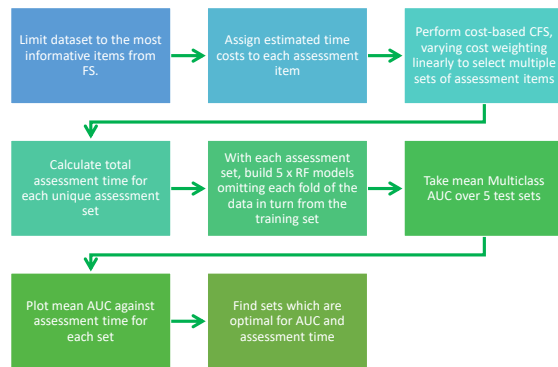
Limit dataset to the most informative items from FS.

Assign estimated time costs to each assessment item

Perform cost-based CFS, varying cost weighting linearly to select multiple sets of assessment items

Calculate total assessment time for each unique assessment set

With each assessment set, build 5 x RF models omitting each fold of the data in turn from the training set

Take mean Multiclass AUC over 5 test sets

Plot mean AUC against assessment time for each set

Find sets which are optimal for AUC and assessment time